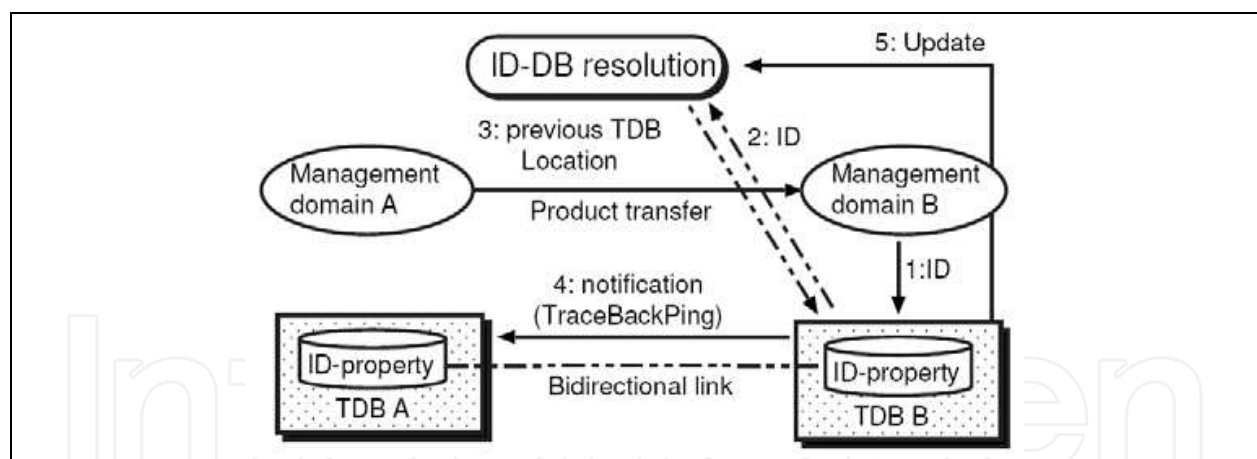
ID-DB resolution

5: Update

3: previous TDB Location

2: ID

Management domain A

Product transfer

Management domain B

1:ID

4: notification (TraceBackPing)

ID-property

TDB A

Bidirectional link

ID-property

TDB B